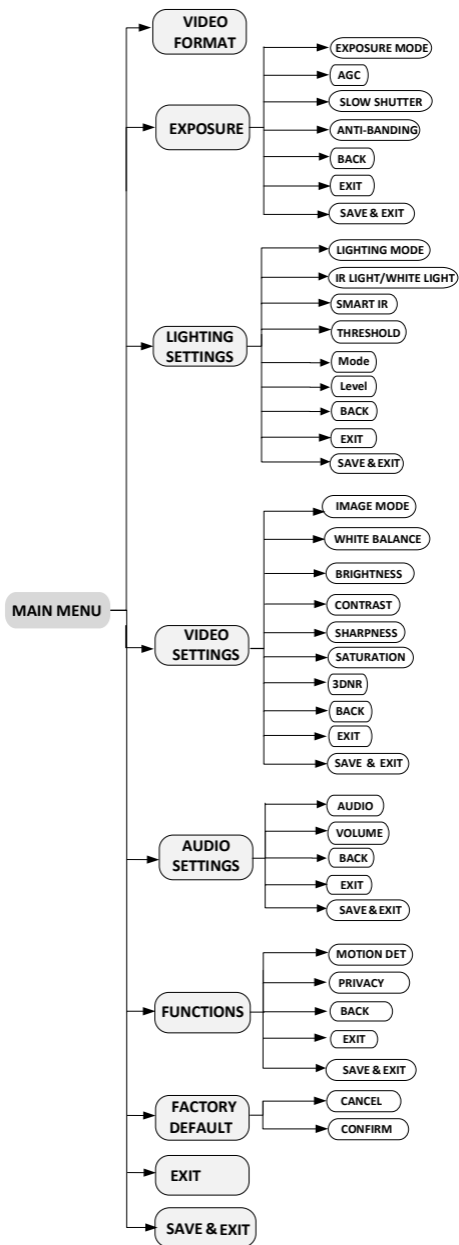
MAIN MENU

VIDEO FORMAT

EXPOSURE
EXPOSURE MODE
AGC
SLOW SHUTTER
ANTI-BANDING
BACK
EXIT
SAVE & EXIT

LIGHTING SETTINGS
LIGHTING MODE
IR LIGHT/WHITE LIGHT
SMART IR
THRESHOLD
Mode
Level
BACK
EXIT
SAVE & EXIT

VIDEO SETTINGS
IMAGE MODE
WHITE BALANCE
BRIGHTNESS
CONTRAST
SHARPNESS
SATURATION
3DNR
BACK
EXIT
SAVE & EXIT

AUDIO SETTINGS
AUDIO
VOLUME
BACK
EXIT
SAVE & EXIT

FUNCTIONS
MOTION DET
PRIVACY
BACK
EXIT
SAVE & EXIT

FACTORY DEFAULT
CANCEL
CONFIRM

EXIT

SAVE & EXIT